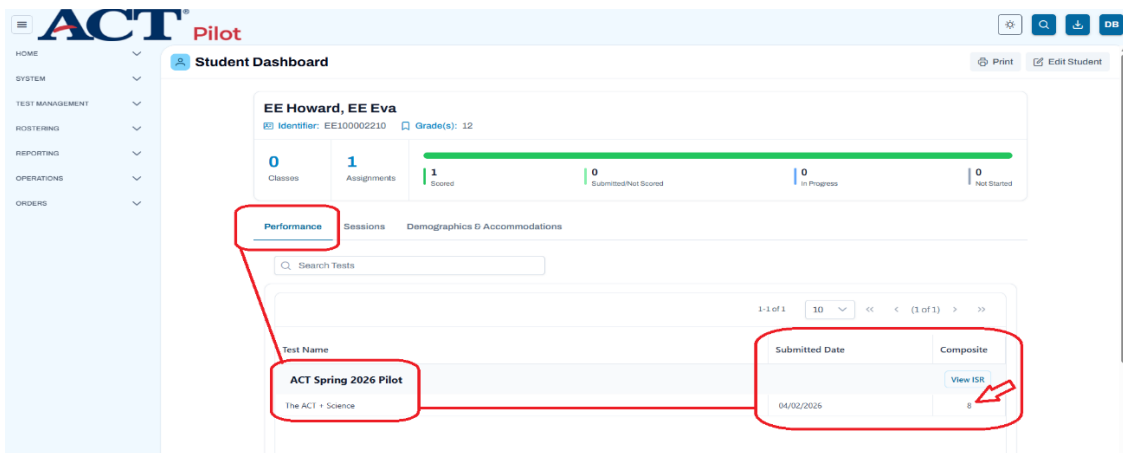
ACT® Pilot

DB

HOME
SYSTEM
TEST MANAGEMENT
ROSTERING
REPORTING
OPERATIONS
ORDERS

Student Dashboard

Print
Edit Student

EE Howard, EE Eva
Identifier: EE100002210 Grade(s): 12

0
Classes

1
Assignments

1
Scored

0
Submitted/Not Scored

0
In Progress

0
Not Started

Performance
Sessions
Demographics & Accommodations

Search Tests

1-1 of 1
10
« ‹ (1 of 1) › »

| Test Name | Submitted Date | Composite |
|---|---|---|
| ACT Spring 2026 Pilot | | View ISR |
| The ACT + Science | 04/02/2026 | 8 |